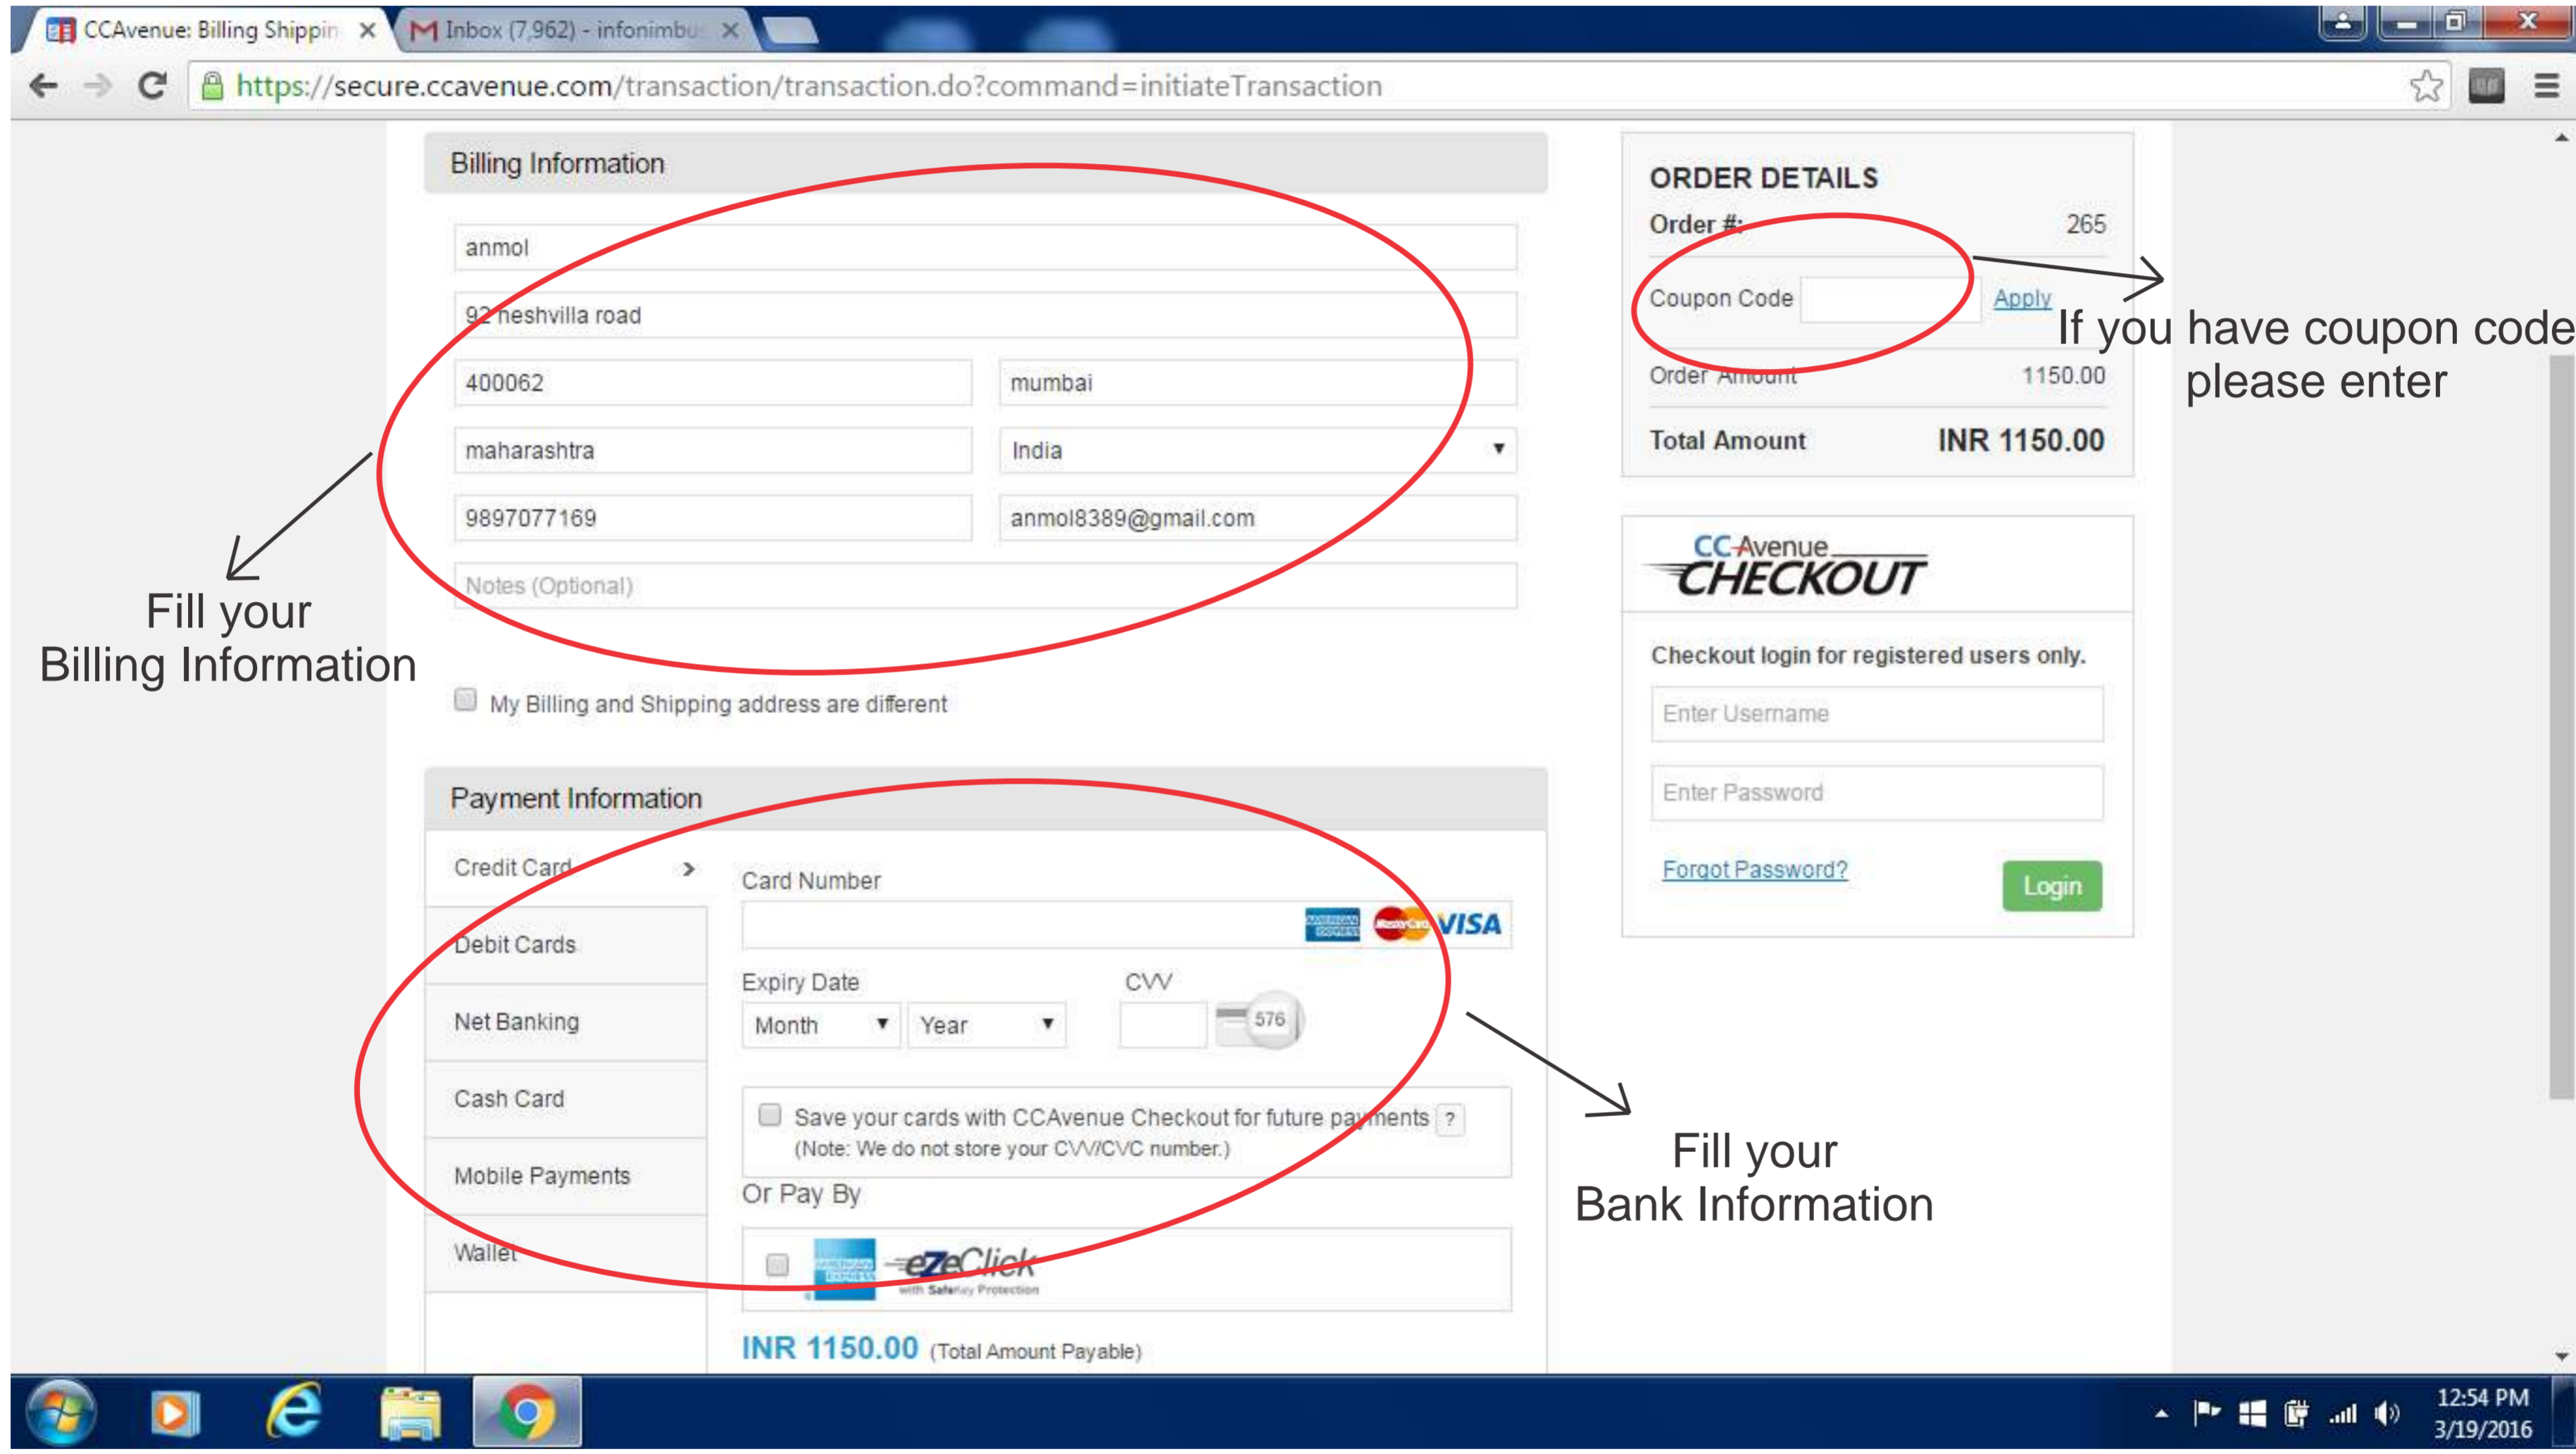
CCAvenue: Billing Shippin ×
M Inbox (7,962) - infonimbu ×

https://secure.ccavenue.com/transaction/transaction.do?command=initiateTransaction

Billing Information

anmol

92 neshvilla road

400062

mumbai

maharashtra

India

9897077169

anmol8389@gmail.com

Notes (Optional)

My Billing and Shipping address are different

Fill your
Billing Information

Payment Information

Credit Card

Debit Cards

Net Banking

Cash Card

Mobile Payments

Wallet

Card Number

VISA

Expiry Date

Month

Year

CVV

576

Save your cards with CCAvenue Checkout for future payments ?
(Note: We do not store your CVV/CVC number.)

Or Pay By

eZeClick
with SafeKey Protection

INR 1150.00 (Total Amount Payable)

ORDER DETAILS

Order #: 265

Coupon Code Apply

Order Amount 1150.00

Total Amount INR 1150.00

If you have coupon code
please enter

CCAvenue
CHECKOUT

Checkout login for registered users only.

Enter Username

Enter Password

Forgot Password?

Login

Fill your
Bank Information

12:54 PM
3/19/2016